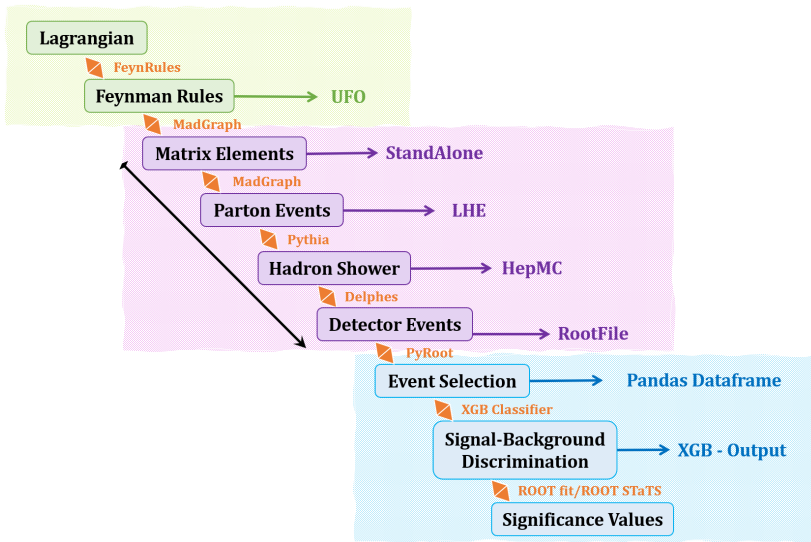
Lagrangian

FeynRules

Feynman Rules

UFO

MadGraph

Matrix Elements

StandAlone

MadGraph

Parton Events

LHE

Pythia

Hadron Shower

HepMC

Delphes

Detector Events

RootFile

PyRoot

Event Selection

Pandas Dataframe

XGB Classifier

Signal-Background Discrimination

XGB - Output

ROOT fit/ROOT STaTS

Significance Values